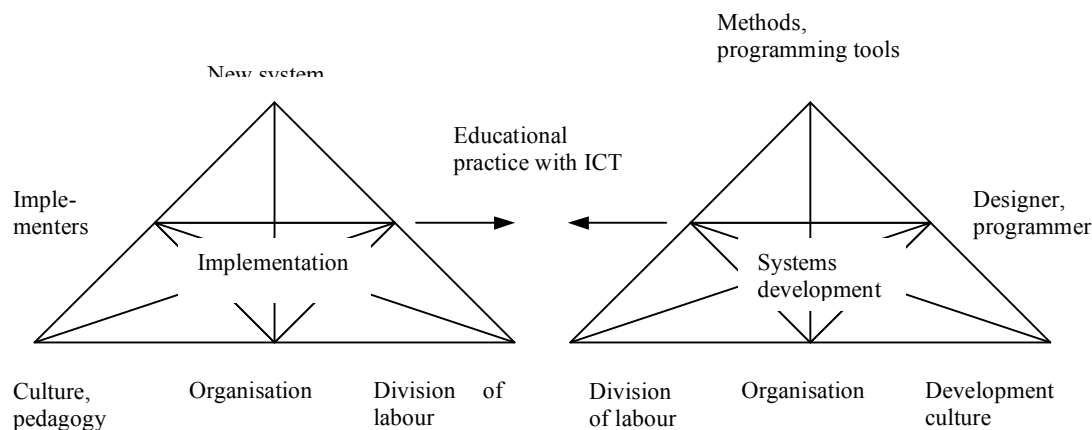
Methods, programming tools

New system

Educational practice with ICT

Implementers

Implementation

Designer, programmer

Systems development

Culture, pedagogy

Organisation

Division of labour

Division of labour

Organisation

Development culture